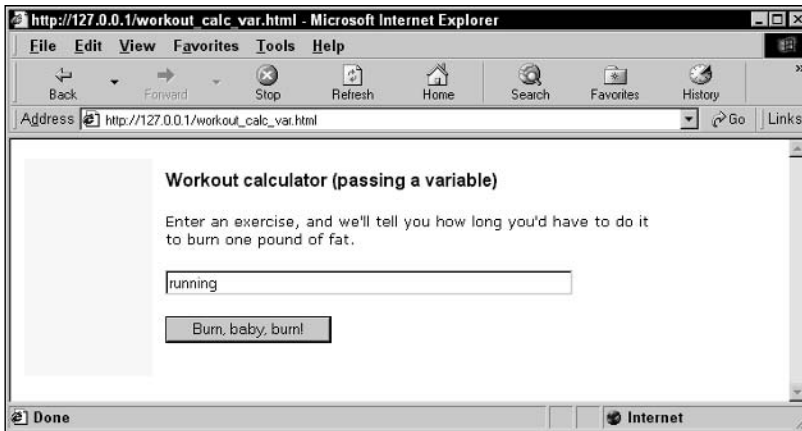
http://127.0.0.1/workout_calc_var.html - Microsoft Internet Explorer

File Edit View Favorites Tools Help

Back Forward Stop Refresh Home Search Favorites History

Address http://127.0.0.1/workout_calc_var.html Go Links

Workout calculator (passing a variable)

Enter an exercise, and we'll tell you how long you'd have to do it to burn one pound of fat.

running

Burn, baby, burn!

Done Internet